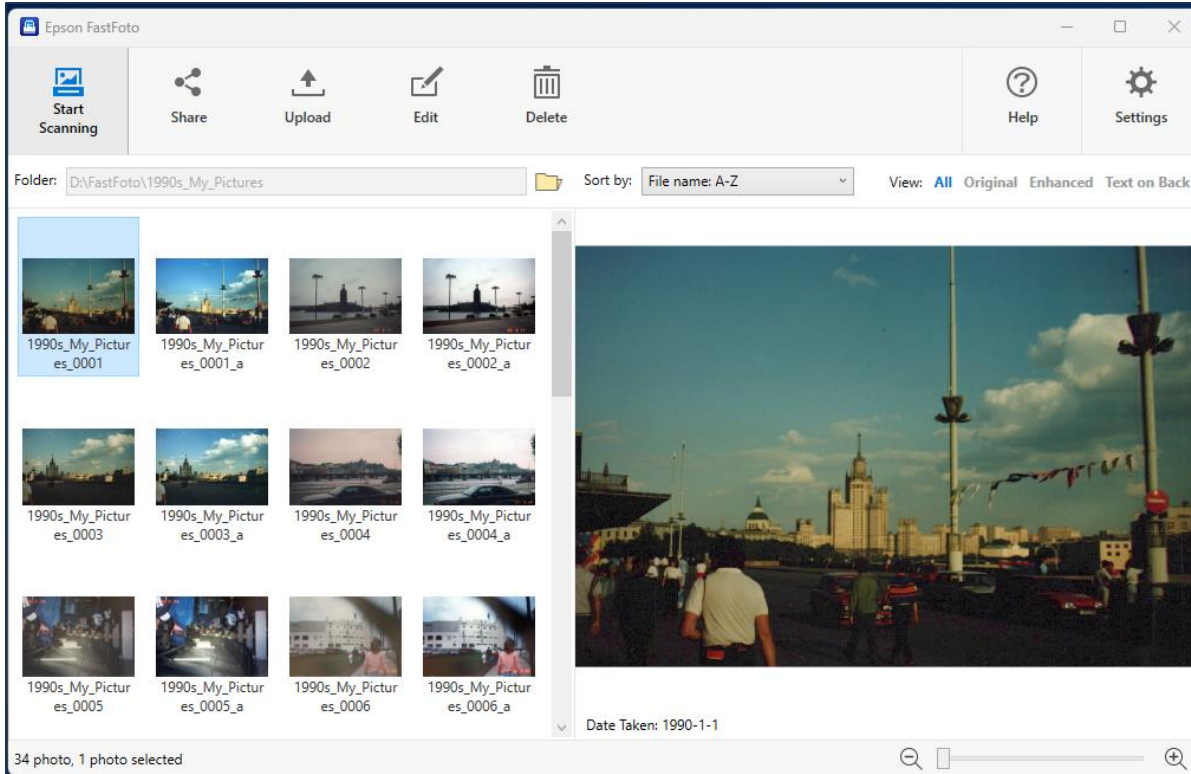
Epson FastFoto

Start Scanning
Share
Upload
Edit
Delete
Help
Settings

Folder: D:\FastFoto\1990s_My_Pictures
Sort by: File name: A-Z
View: All Original Enhanced Text on Back

1990s_My_Pictures_0001
1990s_My_Pictures_0001_a
1990s_My_Pictures_0002
1990s_My_Pictures_0002_a
1990s_My_Pictures_0003
1990s_My_Pictures_0003_a
1990s_My_Pictures_0004
1990s_My_Pictures_0004_a
1990s_My_Pictures_0005
1990s_My_Pictures_0005_a
1990s_My_Pictures_0006
1990s_My_Pictures_0006_a

Date Taken: 1990-1-1

34 photo, 1 photo selected